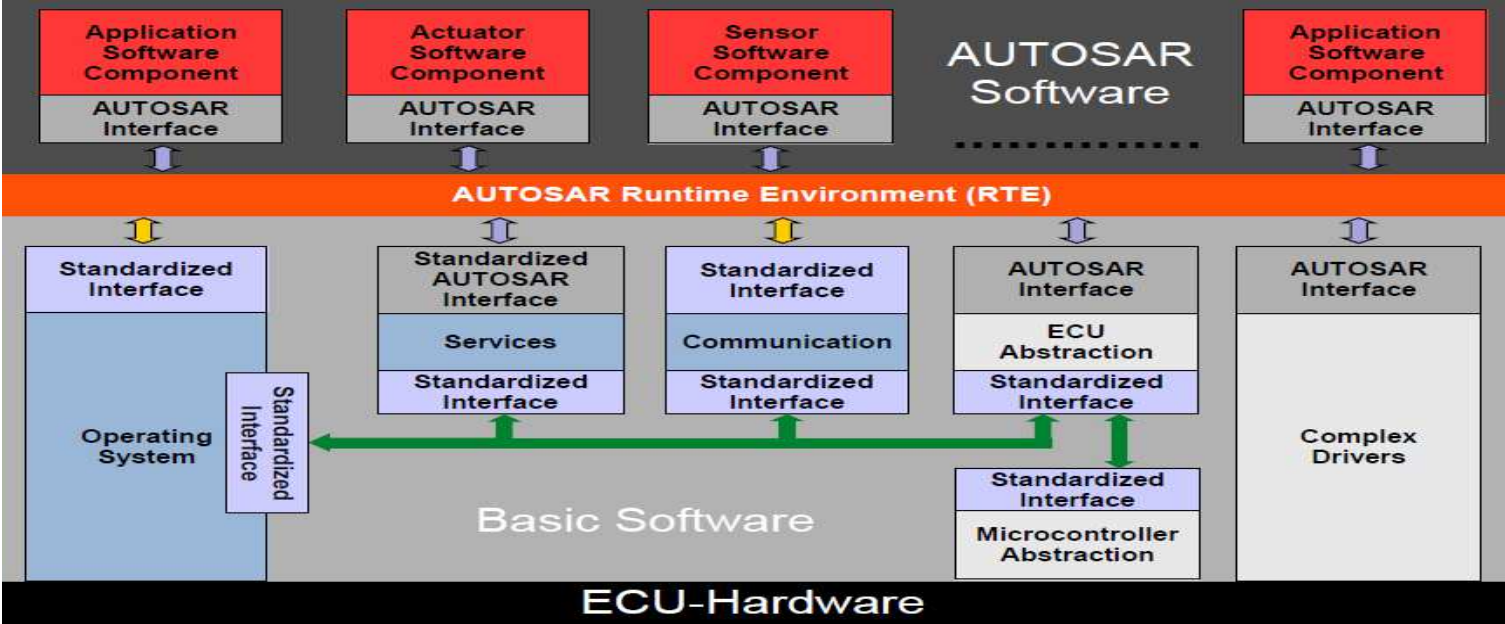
Application Software Component

AUTOSAR Interface

Actuator Software Component

AUTOSAR Interface

Sensor Software Component

AUTOSAR Interface

AUTOSAR Software

Application Software Component

AUTOSAR Interface

AUTOSAR Runtime Environment (RTE)

Standardized Interface

Operating System

Standardized Interface

Standardized AUTOSAR Interface

Services

Standardized Interface

Standardized Interface

Communication

Standardized Interface

AUTOSAR Interface

ECU Abstraction

Standardized Interface

Standardized Interface

Microcontroller Abstraction

AUTOSAR Interface

Complex Drivers

Basic Software

ECU-Hardware